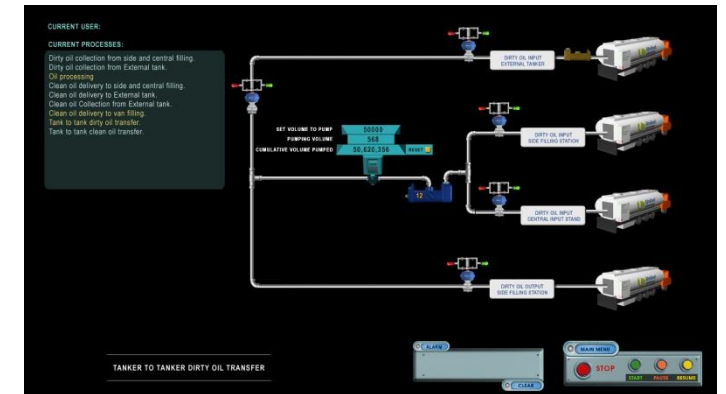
CURRENT USER:

CURRENT PROCESSES:

Dirty oil collection from side and central filling.
Dirty oil collection from External tank.
Oil processing
Clean oil delivery to side and central filling.
Clean oil delivery to External tank.
Clean oil Collection from External tank.
Clean oil delivery to van filling.
Tank to tank dirty oil transfer.
Tank to tank clean oil transfer.

DIRTY OIL INPUT EXTERNAL TANKER

SET VOLUME TO PUMP 50000
PUMPING VOLUME 568
CUMULATIVE VOLUME PUMPED 50,620,356
RESET

12

DIRTY OIL INPUT SIDE FILLING STATION

DIRTY OIL INPUT CENTRAL INPUT STAND

DIRTY OIL OUTPUT SIDE FILLING STATION

TANKER TO TANKER DIRTY OIL TRANSFER

ALARM

CLEAR

MAIN MENU

STOP

START PAUSE RESUME